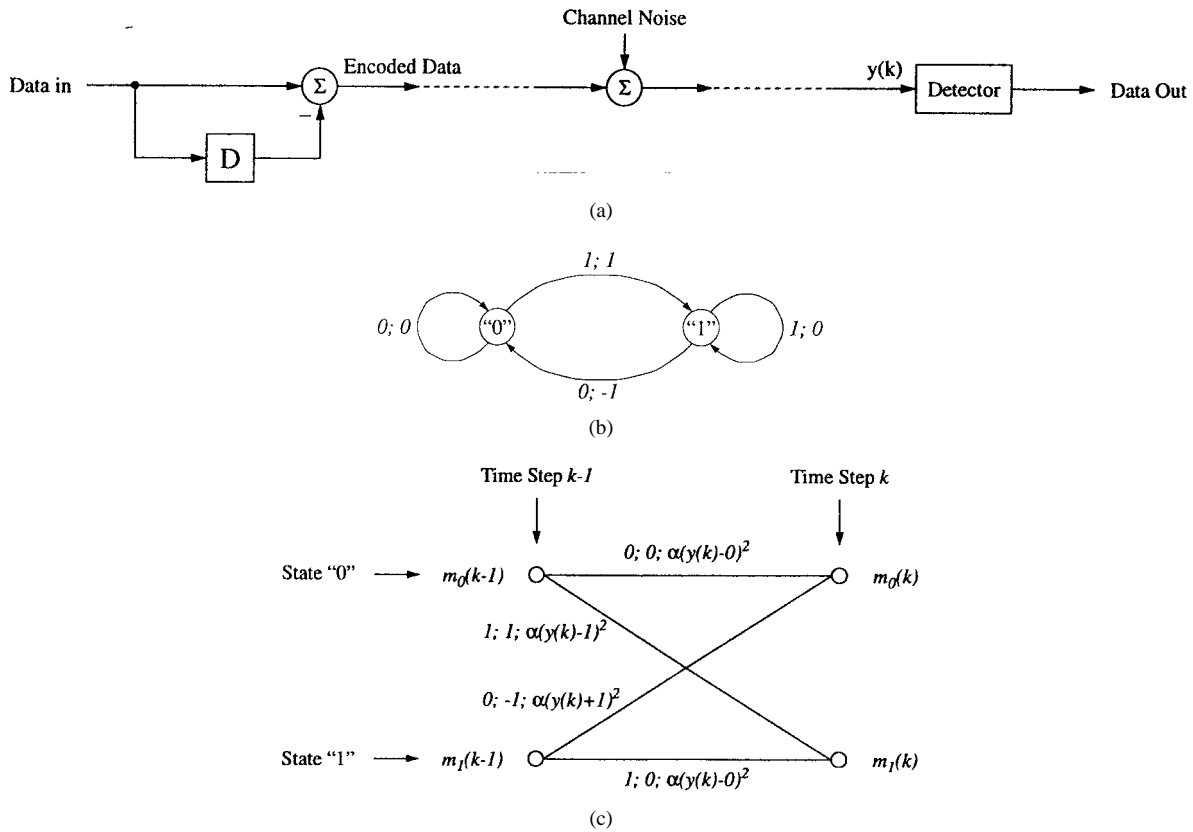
Channel Noise

Data in

$\Sigma$

Encoded Data

$\Sigma$

y(k)

Detector

Data Out

–

D

(a)

1; 1

0; 0

"0"

"1"

1; 0

0; -1

(b)

Time Step $k$-$1$

Time Step $k$

State "0"

$m_0(k-1)$

$0; 0; \alpha(y(k)-0)^2$

$m_0(k)$

$1; 1; \alpha(y(k)-1)^2$

$0; -1; \alpha(y(k)+1)^2$

State "1"

$m_1(k-1)$

$1; 0; \alpha(y(k)-0)^2$

$m_1(k)$

(c)